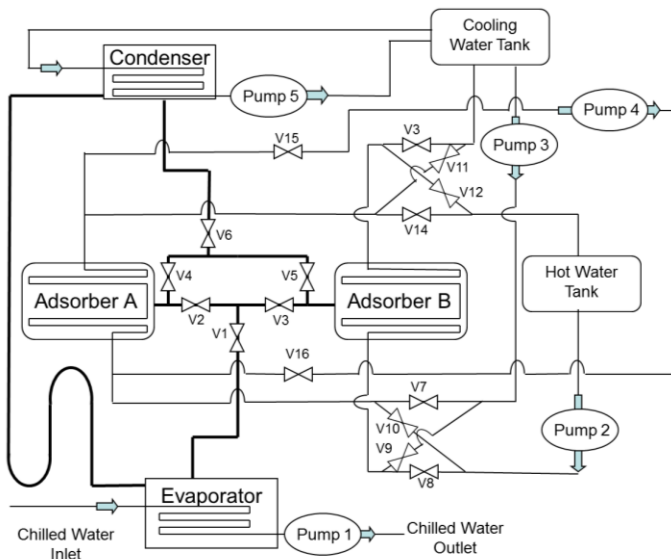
Cooling Water Tank

Condenser

Pump 5

Pump 4

V15

V3

V11

Pump 3

V12

V14

V6

V4

V5

Hot Water Tank

Adsorber A

Adsorber B

V2

V3

V1

V16

V7

V10

Pump 2

V9

V8

Evaporator

Pump 1

Chilled Water Inlet

Chilled Water Outlet